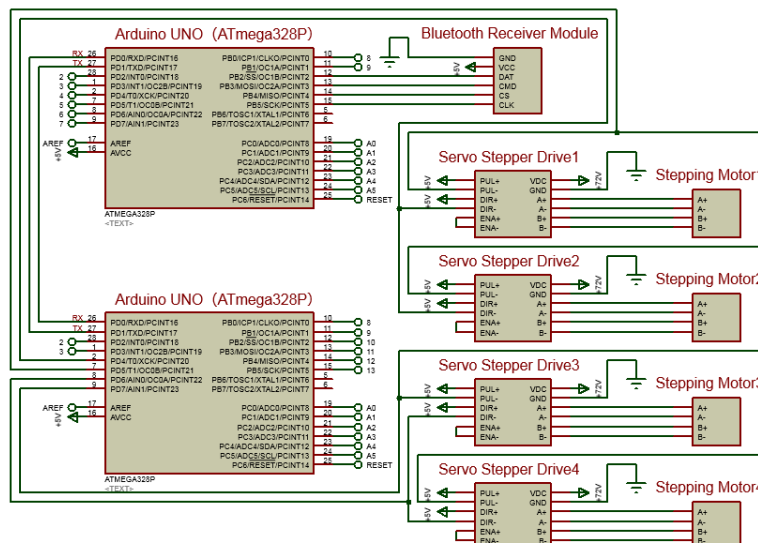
Arduino UNO (ATmega328P)

RX 26 PD0/RXD/PCINT16
TX 27 PD1/TXD/PCINT17
2 28 PD2/INT0/PCINT18
3 1 PD3/INT1/OC2B/PCINT19
4 2 PD4/T0/XCK/PCINT20
5 7 PD5/T1/OC0B/PCINT21
6 8 PD6/AIN0/OC0A/PCINT22
7 9 PD7/AIN1/PCINT23

AREF 17 AREF
+5V 16 AVCC

PB0/ICP1/CLKO/PCINT0 10 8
PB1/OC1A/PCINT1 11 9
PB2/SS/OC1B/PCINT2 12 10
PB3/MOSI/OC2A/PCINT3 13 11
PB4/MISO/PCINT4 14 12
PB5/SCK/PCINT5 15 13
PB6/TOSC1/XTAL1/PCINT6 5
PB7/TOSC2/XTAL2/PCINT7 6

PC0/ADC0/PCINT8 19 A0
PC1/ADC1/PCINT9 20 A1
PC2/ADC2/PCINT10 21 A2
PC3/ADC3/PCINT11 22 A3
PC4/ADC4/SDA/PCINT12 23 A4
PC5/ADC5/SCL/PCINT13 24 A5
PC6/RESET/PCINT14 25 RESET

ATMEGA328P
<TEXT>

Bluetooth Receiver Module
+5V
GND
VCC
DAT
CMD
CS
CLK

Servo Stepper Drive1
+5V PUL+ VDC +72V
PUL- GND
+5V DIR+ A+
DIR- A-
ENA+ B+
ENA- B-

Stepping Motor1
A+
A-
B+
B-

Servo Stepper Drive2
+5V PUL+ VDC +72V
PUL- GND
+5V DIR+ A+
DIR- A-
ENA+ B+
ENA- B-

Stepping Motor2
A+
A-
B+
B-

Arduino UNO (ATmega328P)

RX 26 PD0/RXD/PCINT16
TX 27 PD1/TXD/PCINT17
2 28 PD2/INT0/PCINT18
3 1 PD3/INT1/OC2B/PCINT19
2 PD4/T0/XCK/PCINT20
7 PD5/T1/OC0B/PCINT21
8 PD6/AIN0/OC0A/PCINT22
9 PD7/AIN1/PCINT23

AREF 17 AREF
+5V 16 AVCC

PB0/ICP1/CLKO/PCINT0 10 8
PB1/OC1A/PCINT1 11 9
PB2/SS/OC1B/PCINT2 12 10
PB3/MOSI/OC2A/PCINT3 13 11
PB4/MISO/PCINT4 14 12
PB5/SCK/PCINT5 15 13
PB6/TOSC1/XTAL1/PCINT6 5
PB7/TOSC2/XTAL2/PCINT7 6

PC0/ADC0/PCINT8 19 A0
PC1/ADC1/PCINT9 20 A1
PC2/ADC2/PCINT10 21 A2
PC3/ADC3/PCINT11 22 A3
PC4/ADC4/SDA/PCINT12 23 A4
PC5/ADC5/SCL/PCINT13 24 A5
PC6/RESET/PCINT14 25 RESET

ATMEGA328P
<TEXT>

Servo Stepper Drive3
+5V PUL+ VDC +72V
PUL- GND
+5V DIR+ A+
DIR- A-
ENA+ B+
ENA- B-

Stepping Motor3
A+
A-
B+
B-

Servo Stepper Drive4
+5V PUL+ VDC +72V
PUL- GND
+5V DIR+ A+
DIR- A-
ENA+ B+
ENA- B-

Stepping Motor4
A+
A-
B+
B-